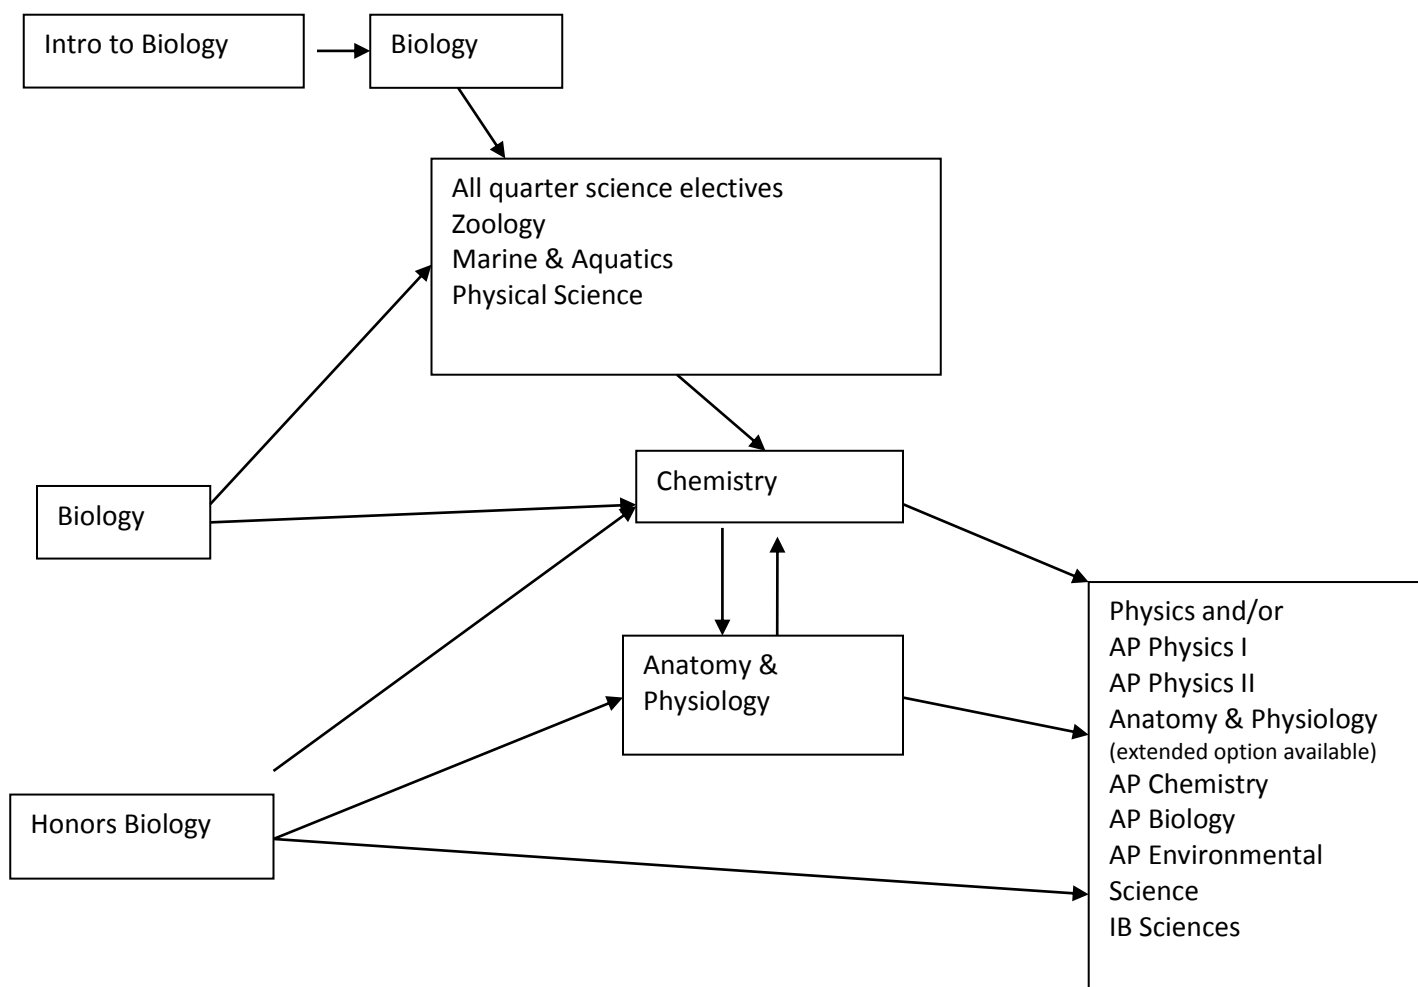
Intro to Biology

Biology

All quarter science electives
Zoology
Marine & Aquatics
Physical Science

Biology

Chemistry

Anatomy & Physiology

Honors Biology

Physics and/or
AP Physics I
AP Physics II
Anatomy & Physiology
(extended option available)
AP Chemistry
AP Biology
AP Environmental Science
IB Sciences